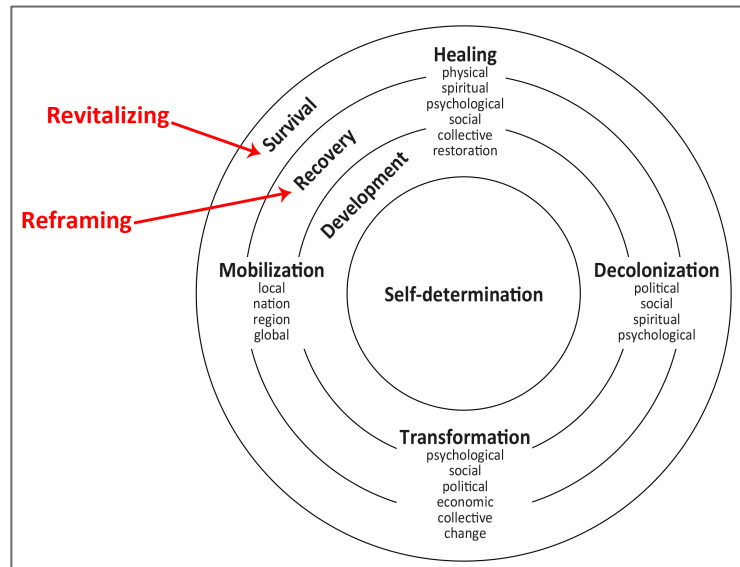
Healing
physical
spiritual
psychological
social
collective
restoration

Revitalizing

Survival

Recovery

Reframing

Development

Mobilization
local
nation
region
global

Self-determination

Decolonization
political
social
spiritual
psychological

Transformation
psychological
social
political
economic
collective
change